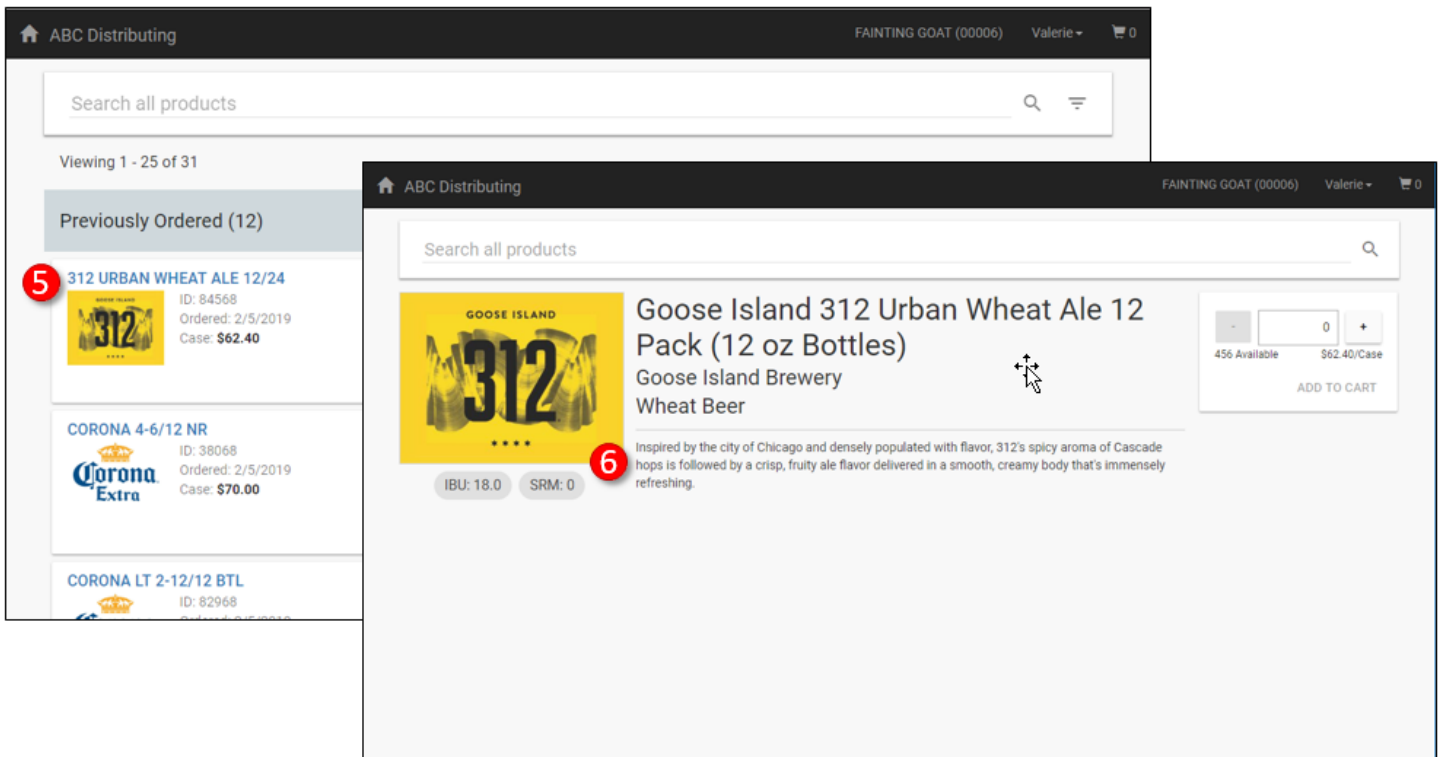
ABC Distributing

FAINTING GOAT (00006) Valerie 0

Search all products

Viewing 1 - 25 of 31

Previously Ordered (12)

5

312 URBAN WHEAT ALE 12/24

GOOSE ISLAND 312

ID: 84568
Ordered: 2/5/2019
Case: $62.40

CORONA 4-6/12 NR

Corona Extra

ID: 38068
Ordered: 2/5/2019
Case: $70.00

CORONA LT 2-12/12 BTL

ID: 82968
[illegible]

ABC Distributing

FAINTING GOAT (00006) Valerie 0

Search all products

GOOSE ISLAND 312

Goose Island 312 Urban Wheat Ale 12 Pack (12 oz Bottles)

Goose Island Brewery

Wheat Beer

- 0 +
456 Available $62.40/Case
ADD TO CART

6

Inspired by the city of Chicago and densely populated with flavor, 312's spicy aroma of Cascade hops is followed by a crisp, fruity ale flavor delivered in a smooth, creamy body that's immensely refreshing.

IBU: 18.0 SRM: 0